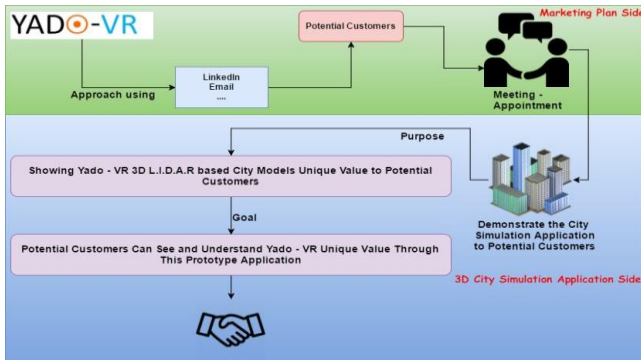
YADO-VR

Marketing Plan Side

Potential Customers

Approach using

LinkedIn
Email
....

Meeting - Appointment

Purpose

Showing Yado - VR 3D L.I.D.A.R based City Models Unique Value to Potential Customers

Goal

Potential Customers Can See and Understand Yado - VR Unique Value Through This Prototype Application

Demonstrate the City Simulation Application to Potential Customers

3D City Simulation Application Side